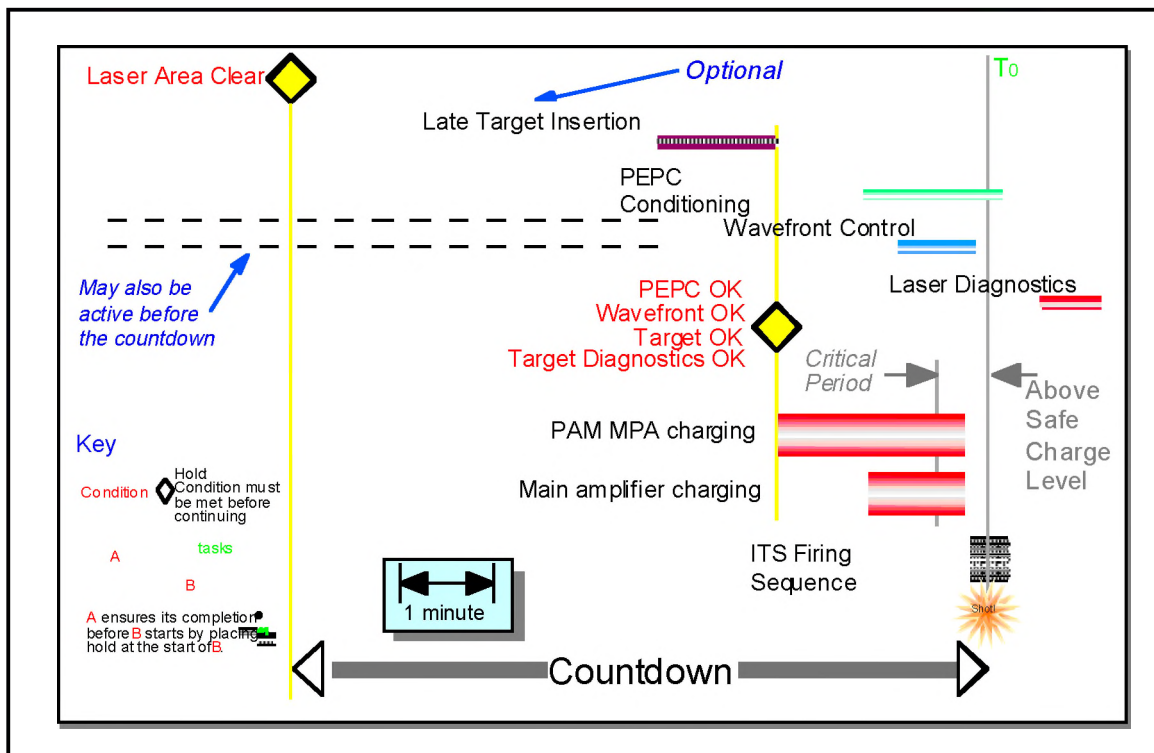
Laser Area Clear

Optional

Late Target Insertion

$T_0$

PEPC Conditioning

Wavefront Control

Laser Diagnostics

May also be active before the countdown

PEPC OK
Wavefront OK
Target OK
Target Diagnostics OK

Critical Period

Above Safe Charge Level

Key

Condition

Hold Condition must be met before continuing

tasks

A

B

A ensures its completion before B starts by placing hold at the start of B.

PAM MPA charging

Main amplifier charging

ITS Firing Sequence

1 minute

Shot!

Countdown